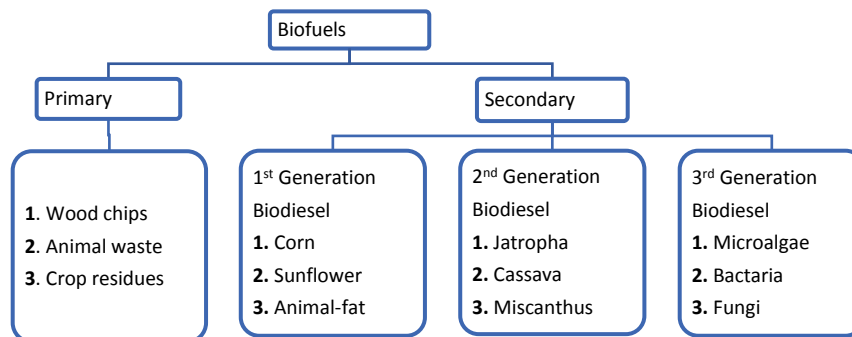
Biofuels

Primary

Secondary

**1**. Wood chips
**2**. Animal waste
**3**. Crop residues

1$^{st}$ Generation Biodiesel
**1.** Corn
**2.** Sunflower
**3.** Animal-fat

2$^{nd}$ Generation Biodiesel
**1.** Jatropha
**2.** Cassava
**3.** Miscanthus

3$^{rd}$ Generation Biodiesel
**1.** Microalgae
**2.** Bactaria
**3.** Fungi